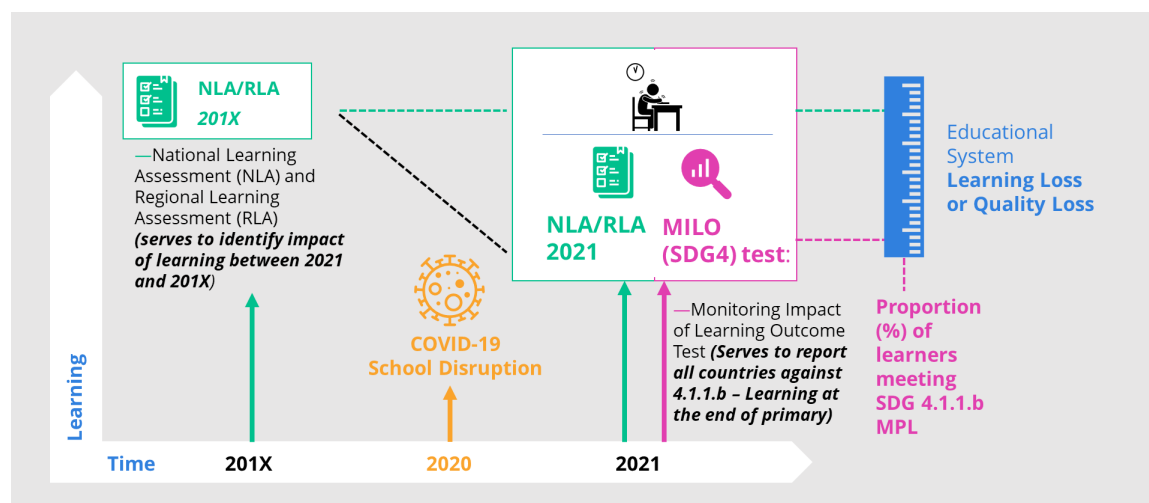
NLA/RLA
201X

—National Learning Assessment (NLA) and Regional Learning Assessment (RLA) ***(serves to identify impact of learning between 2021 and 201X)***

NLA/RLA
2021

MILO
(SDG4) test:

Educational System
**Learning Loss or Quality Loss**

COVID-19
School Disruption

—Monitoring Impact of Learning Outcome Test ***(Serves to report all countries against 4.1.1.b – Learning at the end of primary)***

Proportion (%) of learners meeting SDG 4.1.1.b MPL

Learning

Time

201X

2020

2021